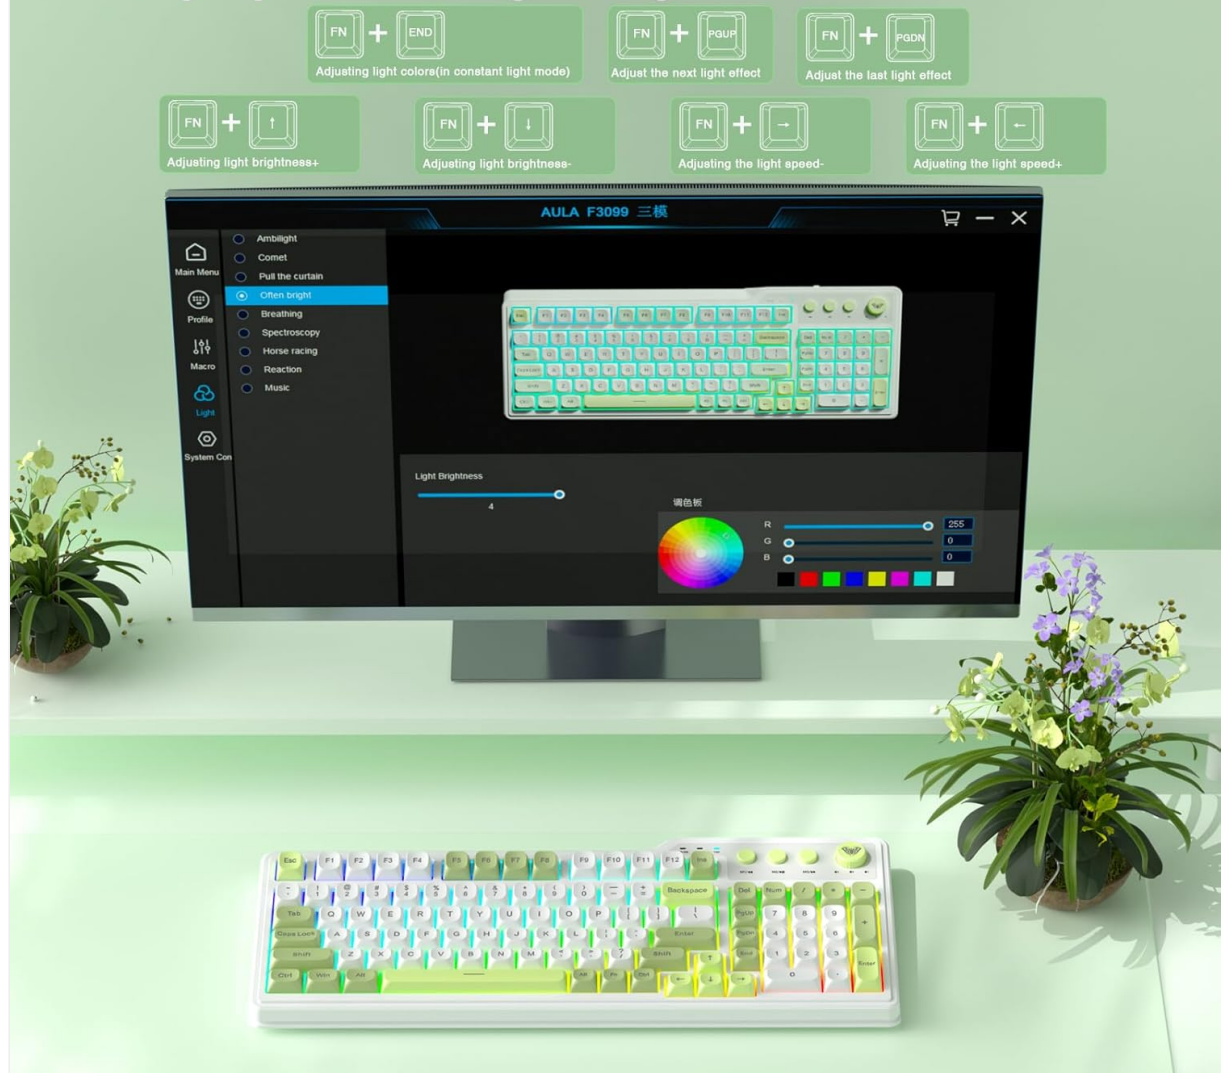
FN + END
Adjusting light colors(in constant light mode)

FN + PGUP
Adjust the next light effect

FN + PGDN
Adjust the last light effect

FN + ↑
Adjusting light brightness+

FN + ↓
Adjusting light brightness-

FN + →
Adjusting the light speed-

FN + ←
Adjusting the light speed+

AULA F3099 三模

Main Menu
Profile
Macro
Light
System Con

Ambilight
Comet
Pull the curtain
Often bright
Breathing
Spectroscopy
Horse racing
Reaction
Music

Light Brightness
4

调色板
R 255
G 0
B 0

Esc F1 F2 F3 F4 F5 F6 F7 F8 F9 F10 F11 F12 Ins
Backspace Del Num / * −
Tab Q W E R T Y U I O P PgUp 7 8 9 +
Caps Lock A S D F G H J K L Enter PgDn 4 5 6
Shift Z X C V B N M Shift ↑ End 1 2 3 Enter
Ctrl Win Alt Alt Fn Ctrl ← ↓ → 0 .